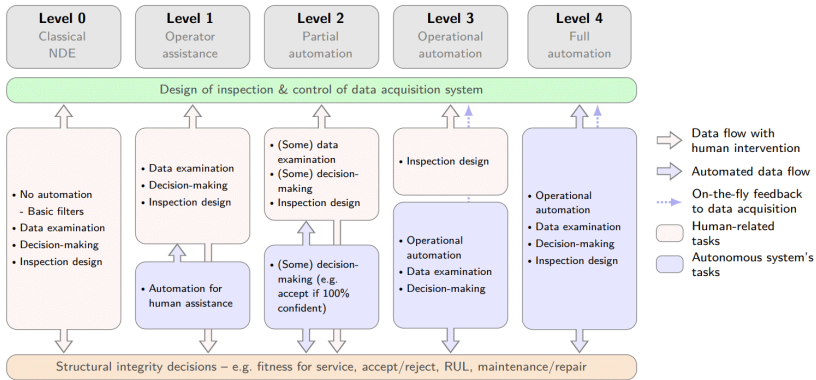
Level 0
Classical NDE

Level 1
Operator assistance

Level 2
Partial automation

Level 3
Operational automation

Level 4
Full automation

Design of inspection & control of data acquisition system

- No automation
  - Basic filters
- Data examination
- Decision-making
- Inspection design

- Data examination
- Decision-making
- Inspection design

- Automation for human assistance

- (Some) data examination
- (Some) decision-making
- Inspection design

- (Some) decision-making (e.g. accept if 100% confident)

- Inspection design

- Operational automation
- Data examination
- Decision-making

- Operational automation
- Data examination
- Decision-making
- Inspection design

Data flow with human intervention

Automated data flow

On-the-fly feedback to data acquisition

Human-related tasks

Autonomous system's tasks

Structural integrity decisions – e.g. fitness for service, accept/reject, RUL, maintenance/repair